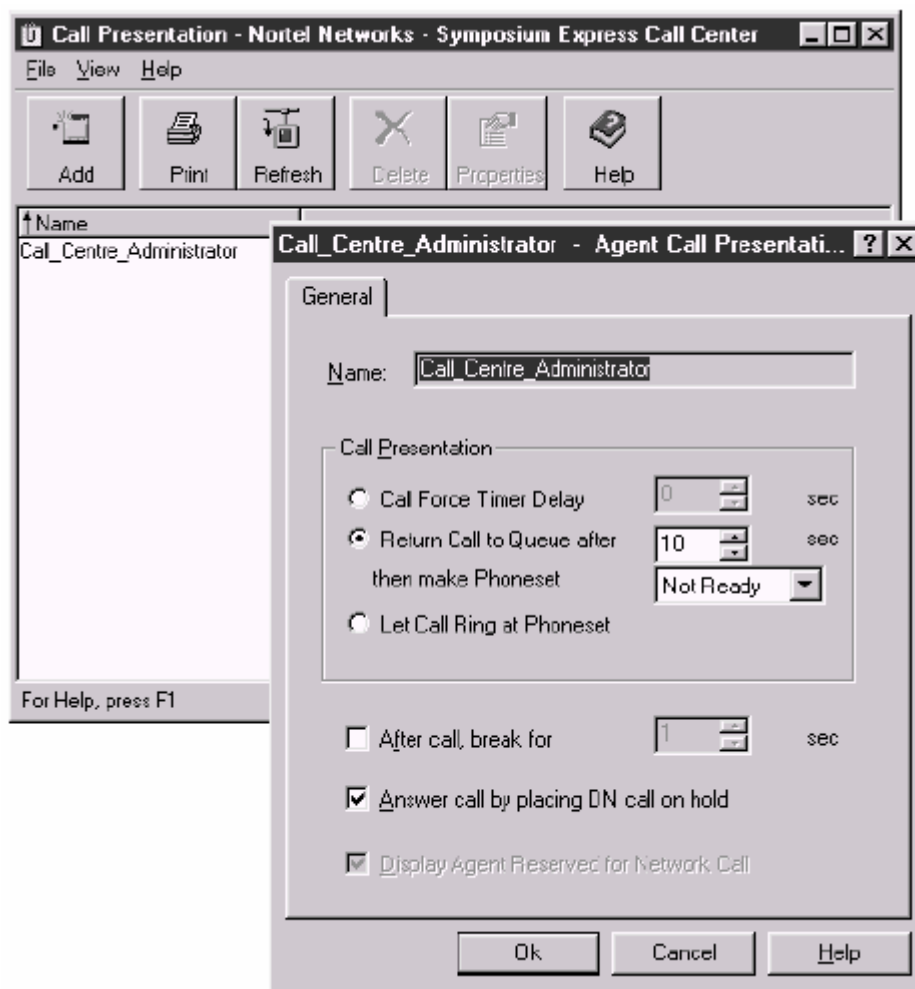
Call Presentation - Nortel Networks - Symposium Express Call Center

File View Help

Add
Print
Refresh
Delete
Properties
Help

Name
Call_Centre_Administrator

For Help, press F1

Call_Centre_Administrator - Agent Call Presentati...

General

Name: Call_Centre_Administrator

Call Presentation

Call Force Timer Delay 0 sec

Return Call to Queue after 10 sec

then make Phoneset Not Ready

Let Call Ring at Phoneset

After call, break for 1 sec

Answer call by placing DN call on hold

Display Agent Reservec for Network Call

Ok
Cancel
Help